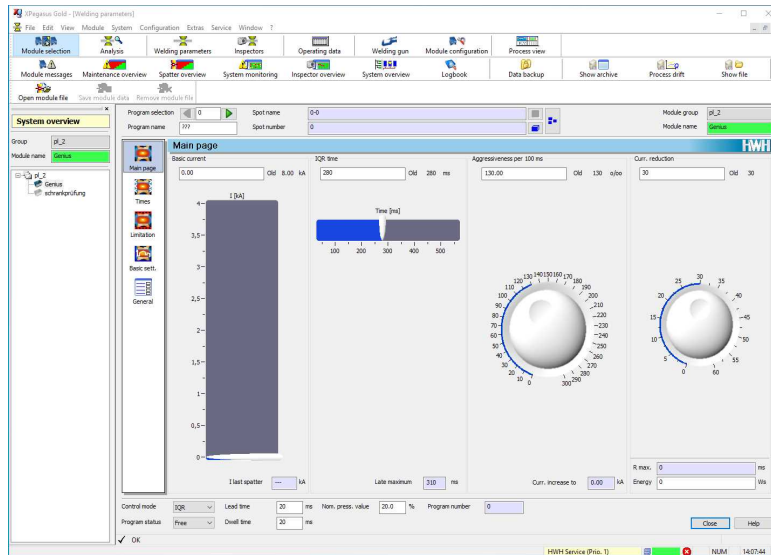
XPegasus Gold - [Welding parameters]
File Edit View Module System Configuration Extras Service Window ?

Module selection | Analysis | Welding parameters | Inspectors | Operating data | Welding gun | Module configuration | Process view
Module messages | Maintenance overview | Spatter overview | System monitoring | Inspector overview | System overview | Logbook | Data backup | Show archive | Process drift | Show file
Open module file | Save module data | Remove module file

System overview
Group pl_2
Module name Genius
pl_2
Genius
schrankprüfung

Program selection 0
Program name ???
Spot name 0-0
Spot number 0
Module group pl_2
Module name Genius

Main page
HWH

Main page
Times
Limitation
Basic sett.
General

Basic current
0.00 Old 8.00 kA
I [kA]
4
3,5
3
2,5
2
1,5
1
0,5
0
I last spatter --- kA

IQR time
280 Old 280 ms
Time [ms]
100 200 300 400 500
Late maximum 310 ms

Aggressiveness per 100 ms
130.00 Old 130 o/oo
10 0 20 30 40 50 60 70 80 90 100 110 120 130 140 150 160 170 180 190 200 210 220 230 240 250 260 270 280 290 300
Curr. increase to 0.00 kA

Curr. reduction
30 Old 30
0 5 10 15 20 25 30 35 40 45 50 55 60
R max. 0 ms
Energy 0 Ws

Control mode IQR
Program status Free
Lead time 20 ms
Dwell time 20 ms
Nom. press. value 20.0 %
Program number 0
Close
Help

OK
HWH Service (Prio. 1)
NUM 14:07:44